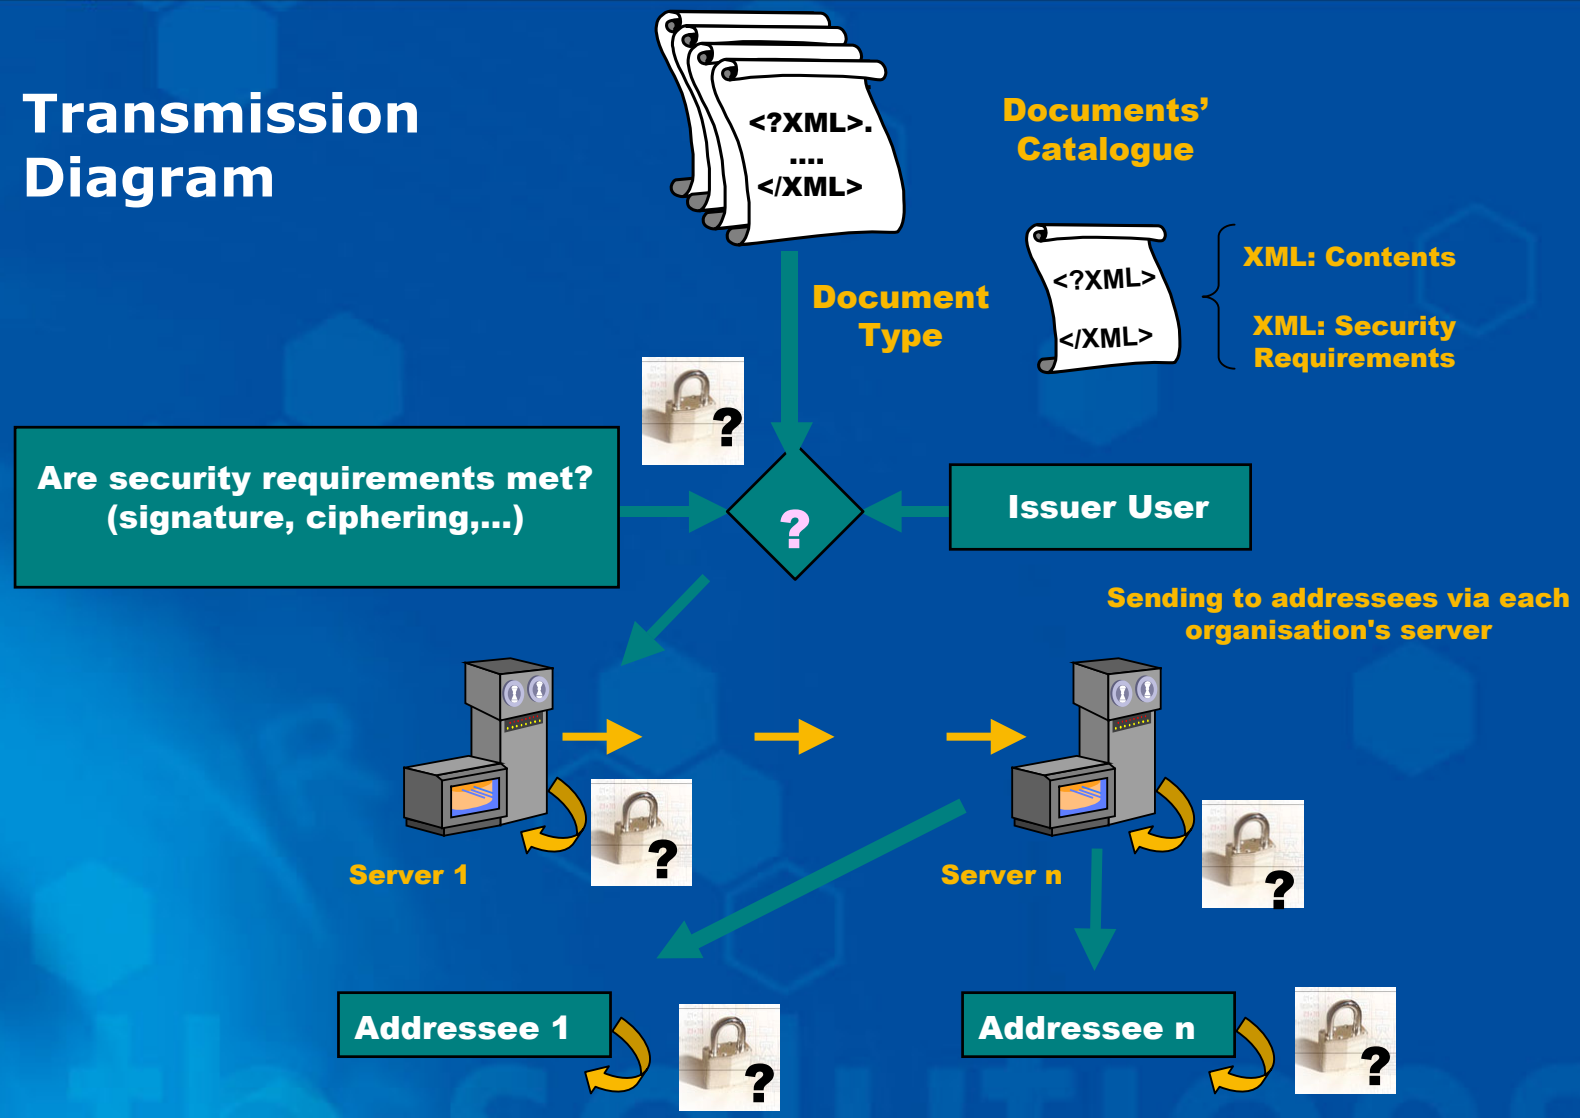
Transmission Diagram

<?XML>.
....
</XML>

Documents' Catalogue

Document Type

<?XML>
</XML>

XML: Contents

XML: Security Requirements

?

Are security requirements met? (signature, ciphering,...)

?

Issuer User

Sending to addressees via each organisation's server

?

Server 1

Server n

?

Addressee 1

?

Addressee n

?